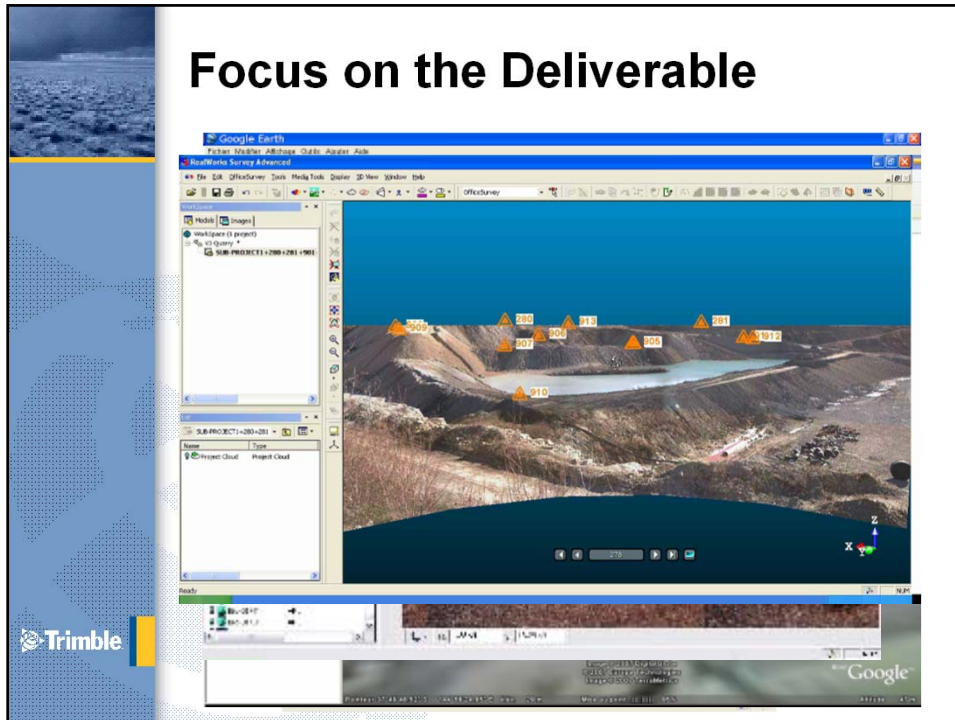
Focus on the Deliverable

Google Earth

Fichier Modifier Affichage Outils Ajouter Aide

RealWorks Survey Advanced

File Edit OfficeSurvey Tools MeshTools Display 3D View Window Help

OfficeSurvey

WorkSpace

Models Images

WorkSpace (1 project)

V3 Quarry *

SUB-PROJECT1+280+281+901

List

SUB-PROJECT1+280+281

| Name | Type |
|---|---|
| Project Cloud | Project Cloud |

909 280 906 913 281 912 907 905 910

Z

X Y

Ready

NUM

Trimble

Google